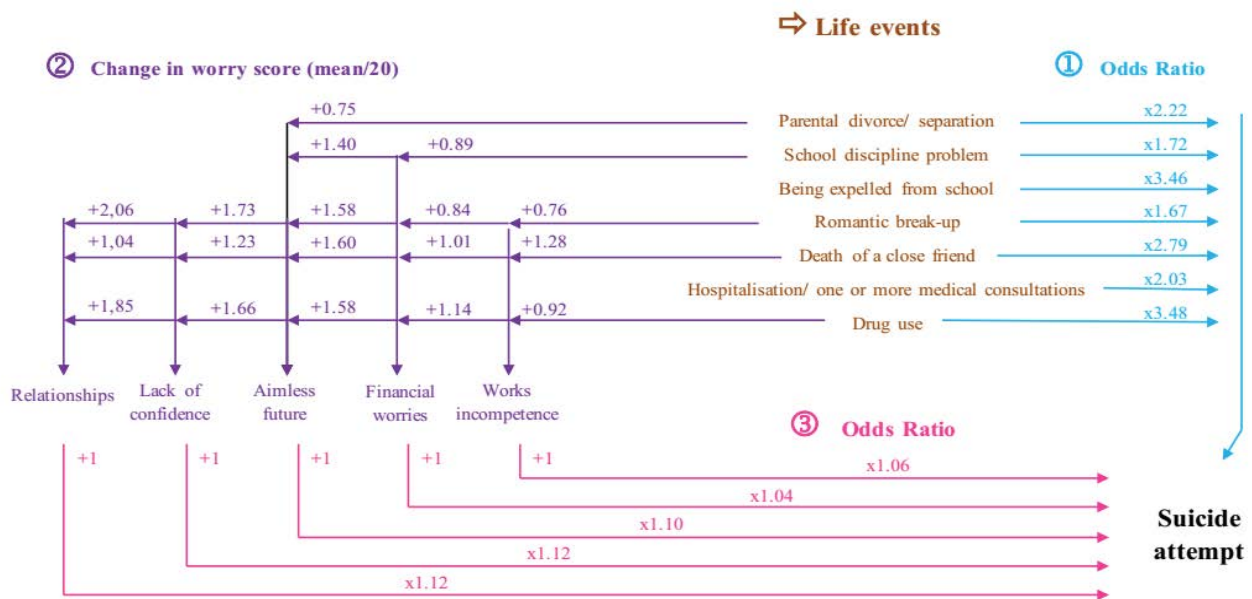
⇨ Life events

② Change in worry score (mean/20)

① Odds Ratio

+0.75

Parental divorce/ separation

x2.22

+1.40 +0.89

School discipline problem

x1.72

Being expelled from school

x3.46

+2,06 +1.73 +1.58 +0.84 +0.76

Romantic break-up

x1.67

+1,04 +1.23 +1.60 +1.01 +1.28

Death of a close friend

x2.79

Hospitalisation/ one or more medical consultations

x2.03

+1,85 +1.66 +1.58 +1.14 +0.92

Drug use

x3.48

Relationships

Lack of confidence

Aimless future

Financial worries

Works incompetence

③ Odds Ratio

+1 +1 +1 +1 +1

x1.06

x1.04

x1.10

x1.12

x1.12

Suicide attempt